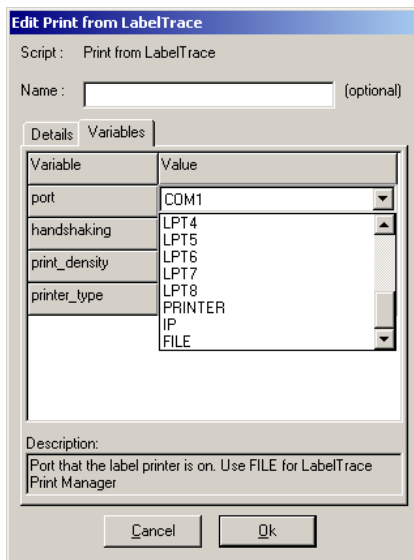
Edit Print from LabelTrace

Script : Print from LabelTrace

Name : (optional)

Details Variables

| Variable | Value |
|---|---|
| port | COM1 |
| handshaking | LPT4 |
| print_density | LPT5 |
| printer_type | LPT6 |
| | LPT7 |
| | LPT8 |
| | PRINTER |
| | IP |
| | FILE |

Description:
Port that the label printer is on. Use FILE for LabelTrace Print Manager

Cancel Ok